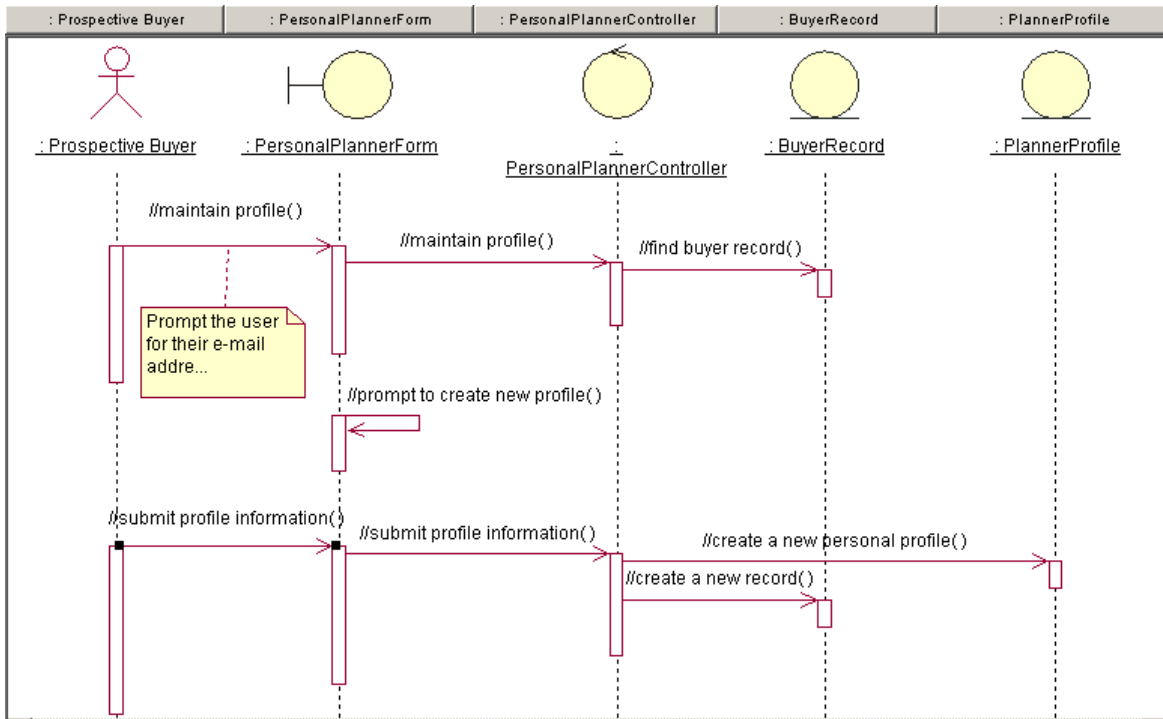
: Prospective Buyer
: PersonalPlannerForm
: PersonalPlannerController
: BuyerRecord
: PlannerProfile

: Prospective Buyer
: PersonalPlannerForm
: PersonalPlannerController
: BuyerRecord
: PlannerProfile

//maintain profile( )
//maintain profile( )
//find buyer record( )

Prompt the user for their e-mail addre...

//prompt to create new profile( )

//submit profile information( )
//submit profile information( )
//create a new personal profile( )
//create a new record( )